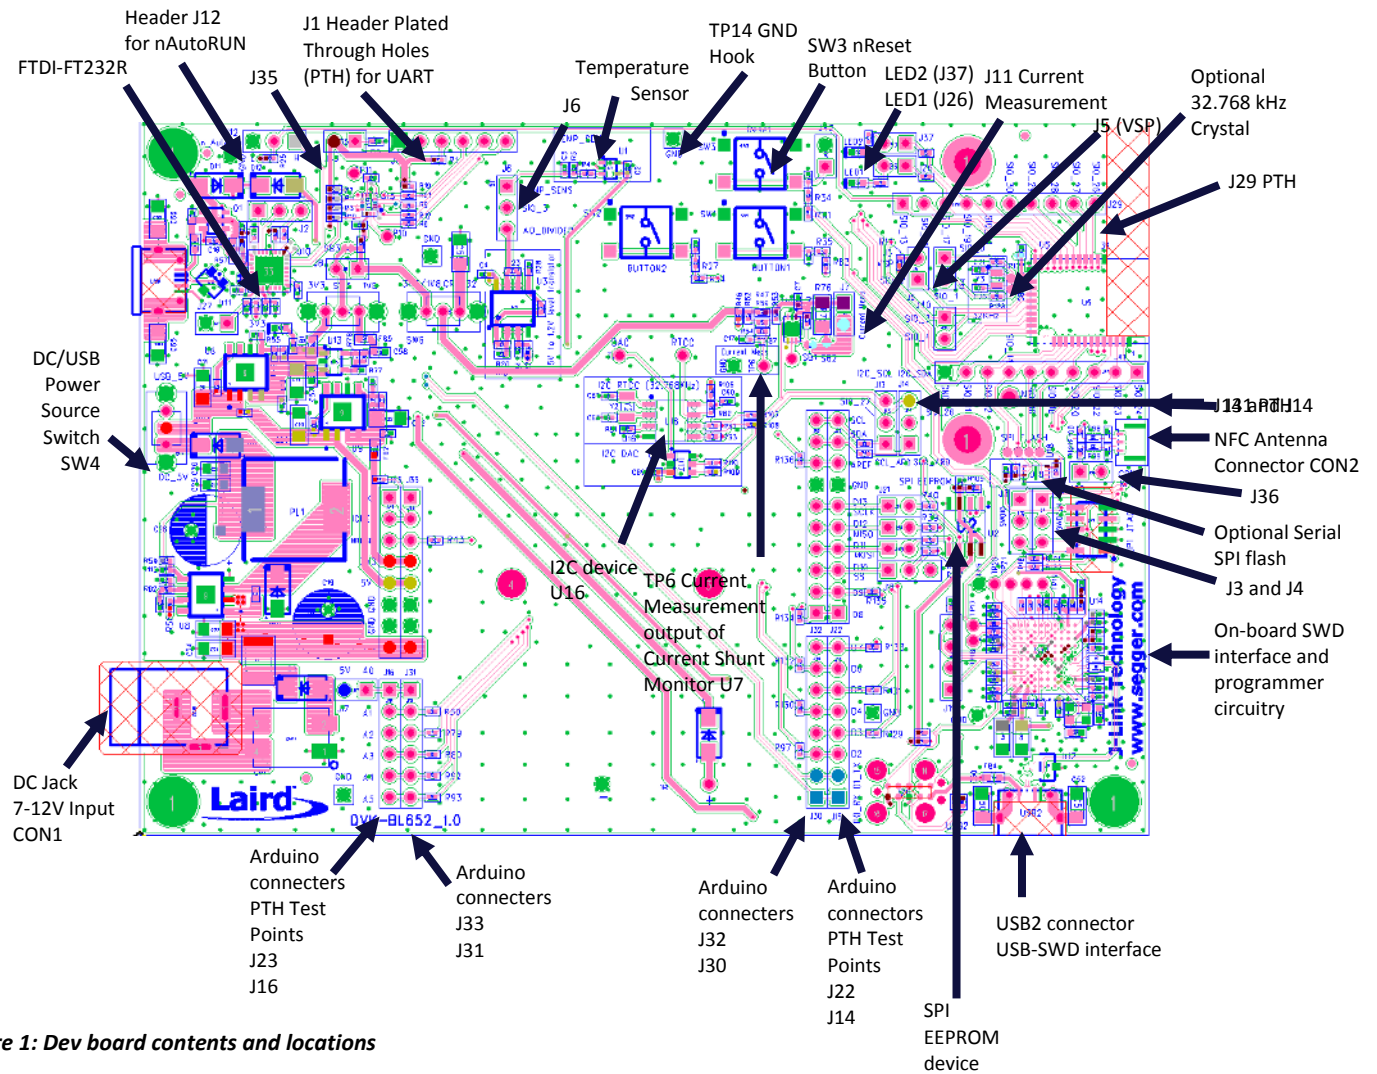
Header J12 for nAutoRUN

J1 Header Plated Through Holes (PTH) for UART

TP14 GND Hook

SW3 nReset Button

FTDI-FT232R

J35

Temperature Sensor

J6

LED2 (J37) LED1 (J26)

J11 Current Measurement

Optional 32.768 kHz Crystal

J5 (VSP)

J29 PTH

DC/USB Power Source Switch SW4

J21 and J14

NFC Antenna Connector CON2

J36

Optional Serial SPI flash

J3 and J4

On-board SWD interface and programmer circuitry

I2C device U16

TP6 Current Measurement output of Current Shunt Monitor U7

DC Jack 7-12V Input CON1

Laird

DVK-BL652_1.0

J-Link Technology www.segger.com

Arduino connecters PTH Test Points J23 J16

Arduino connecters J33 J31

Arduino connecters J32 J30

Arduino connectors PTH Test Points J22 J14

SPI EEPROM device

USB2 connector USB-SWD interface

re 1: Dev board contents and locations